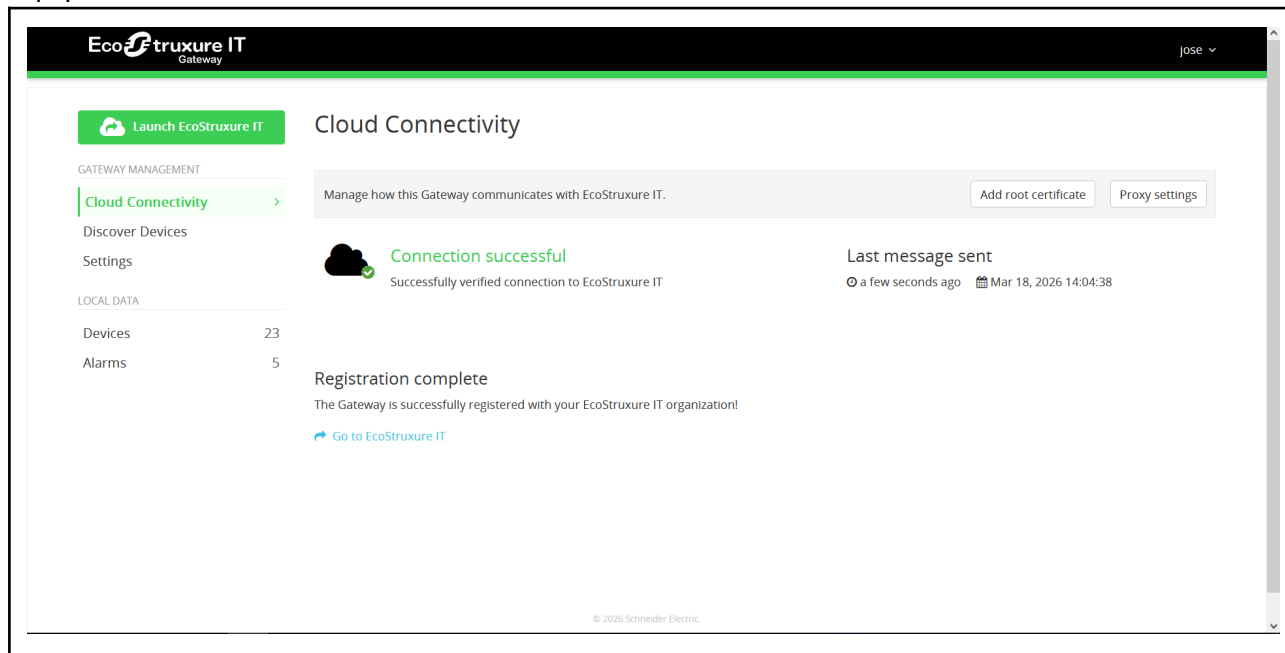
EcoStruxure IT
Gateway

jose

Launch EcoStruxure IT

GATEWAY MANAGEMENT

Cloud Connectivity

Discover Devices

Settings

LOCAL DATA

| Devices | 23 |
|---|---|
| Alarms | 5 |

Cloud Connectivity

Manage how this Gateway communicates with EcoStruxure IT.

Add root certificate

Proxy settings

Connection successful

Successfully verified connection to EcoStruxure IT

Last message sent

a few seconds ago  Mar 18, 2026 14:04:38

Registration complete

The Gateway is successfully registered with your EcoStruxure IT organization!

Go to EcoStruxure IT

© 2026 Schneider Electric.